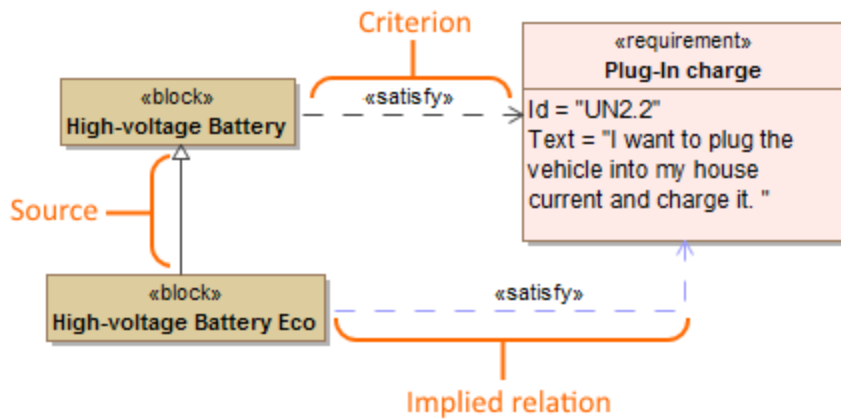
Criterion

«requirement»
Plug-In charge

Id = "UN2.2"
Text = "I want to plug the vehicle into my house current and charge it. "

«block»
High-voltage Battery

«satisfy»

Source

«block»
High-voltage Battery Eco

«satisfy»

Implied relation